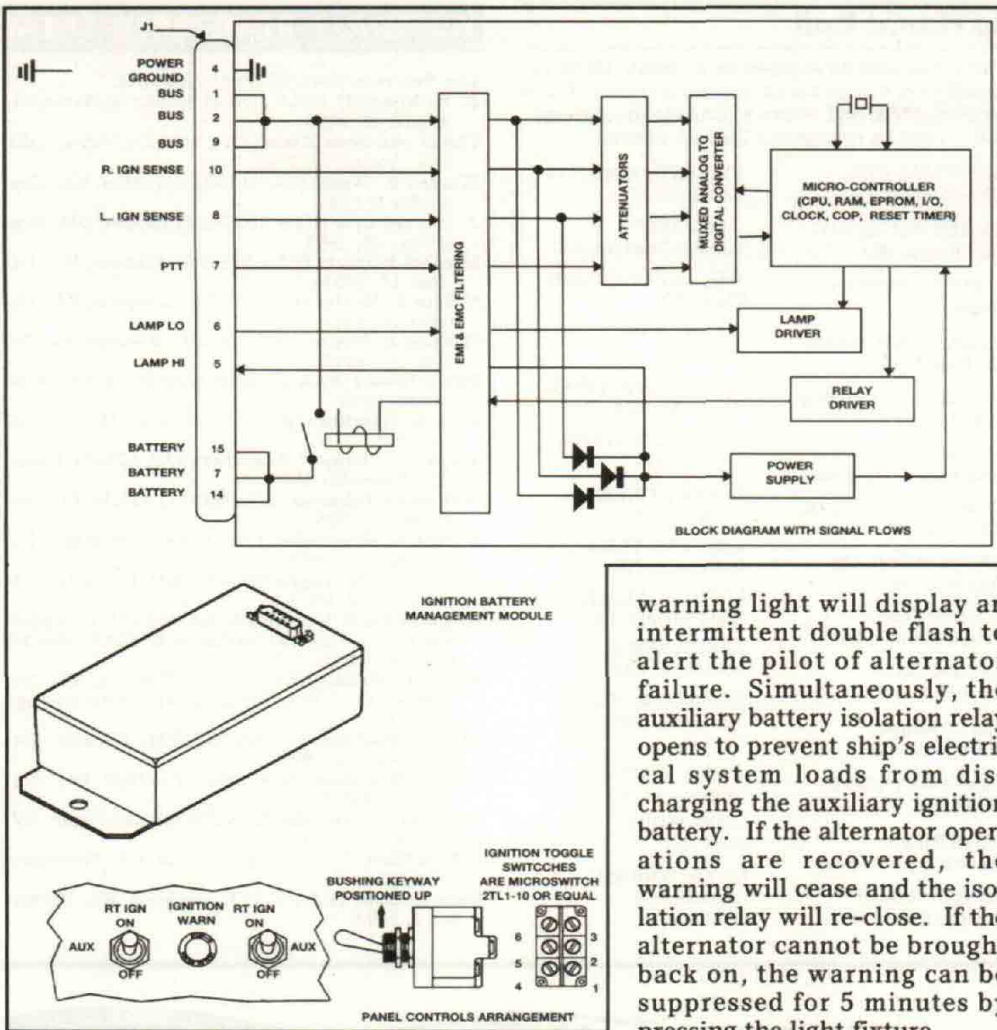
J1

POWER GROUND 4
BUS 1
BUS 2
BUS 9
R. IGN SENSE 10
L. IGN SENSE 8
PTT 7
LAMP LO 6
LAMP HI 5
BATTERY 15
BATTERY 7
BATTERY 14

EMI & EMC FILTERING

ATTENUATORS

MUXED ANALOG TO DIGITAL CONVERTER

MICRO-CONTROLLER (CPU, RAM, EPROM, I/O, CLOCK, COP, RESET TIMER)

LAMP DRIVER

RELAY DRIVER

POWER SUPPLY

BLOCK DIAGRAM WITH SIGNAL FLOWS

IGNITION BATTERY MANAGEMENT MODULE

AUX
RT IGN ON
OFF
IGNITION WARN
RT IGN ON
OFF
AUX

BUSHING KEYWAY POSITIONED UP

IGNITION TOGGLE SWITCCHES ARE MICROSWITCH 2TL1-10 OR EQUAL

6 3
5 2
4 1

PANEL CONTROLS ARRANGEMENT

warning light will display an intermittent double flash to alert the pilot of alternator failure. Simultaneously, the auxiliary battery isolation relay opens to prevent ship's electrical system loads from discharging the auxiliary ignition battery. If the alternator operations are recovered, the warning will cease and the isolation relay will re-close. If the alternator cannot be brought back on, the warning can be suppressed for 5 minutes by pressing the light fixture.